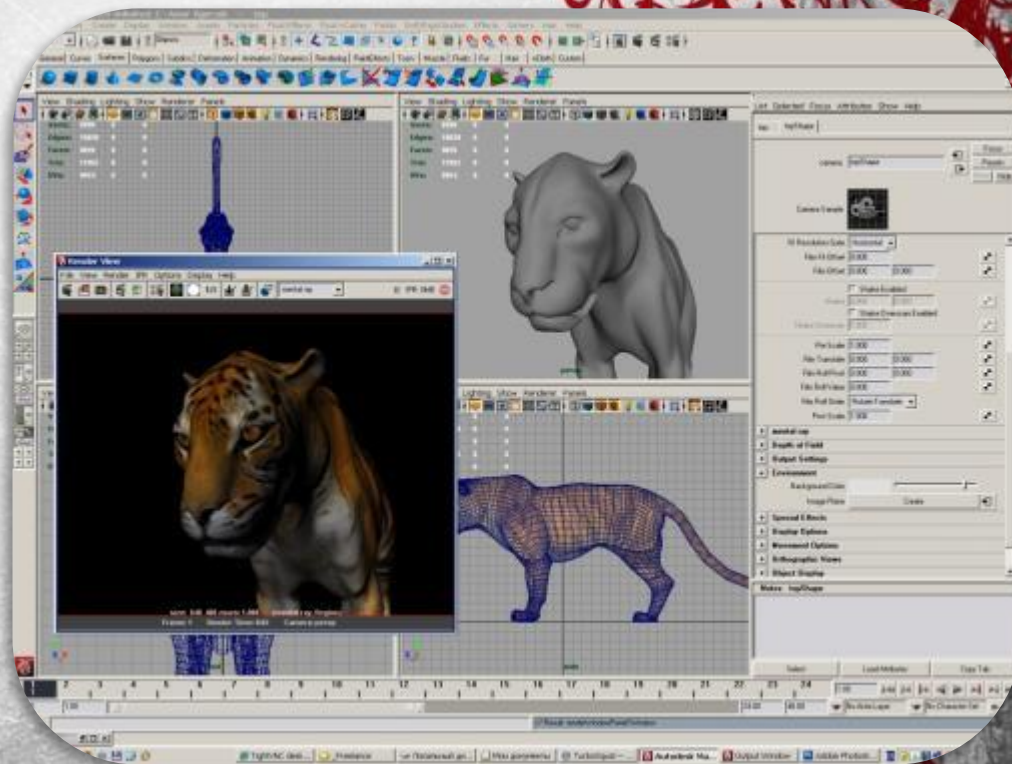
View Shading Lighting Show Renderer Panels

View Shading Lighting Show Renderer Panels

List Selected Focus Attributes Show Help

Render View

File View Render IPR Options Display Help

mental ray

Lighting Show Renderer Panels

mental ray
Depth of Field
Output Settings
Environment
Background Color
Image Plane
Create
Special Effects
Display Options
Movement Options
Orthographic Views
Object Display

Notes: topShape

Select
Load Attributes
Copy Tab

Frame: 1
Camera: persp

Camera

Camera Sample

Fit Resolution Gate
Horizontal
Film Fit Offset
0.000
Film Offset
0.000
0.000

Pre Scale
1.000
Film Translate
0.000
0.000
Film Roll Pivot
0.000
0.000
Film Roll Value
0.000
Film Roll Order
Rotate-Translate
Post Scale
1.000

Focus
Presets

1 2 3 4 5 6 7 8 9 10 11 12 13 14 15 16 17 18 19 20 21 22 23 24

1.00
24.00
48.00
No Anim Layer
No Character Set

Autodesk Ma...
Output Window
Adobe Photosh...
Freelance